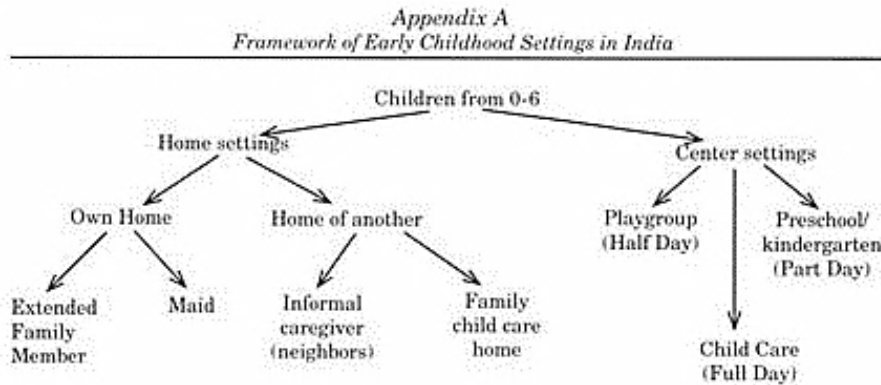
Appendix A
Framework of Early Childhood Settings in India

Children from 0-6

Home settings

Center settings

Own Home

Home of another

Playgroup (Half Day)

Preschool/ kindergarten (Part Day)

Extended Family Member

Maid

Informal caregiver (neighbors)

Family child care home

Child Care (Full Day)